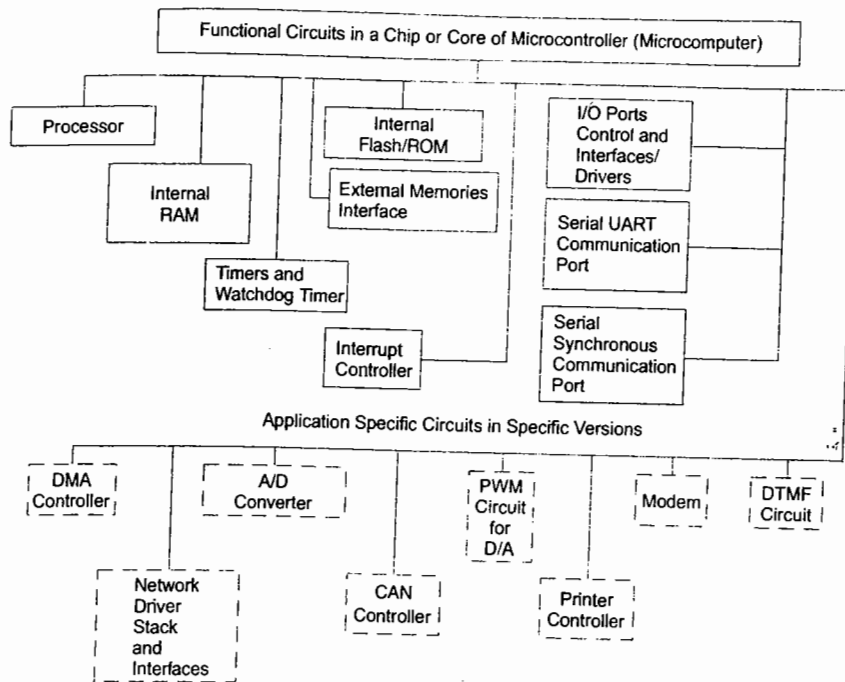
Functional Circuits in a Chip or Core of Microcontroller (Microcomputer)

Processor

Internal RAM

Timers and Watchdog Timer

Internal Flash/ROM

External Memories Interface

Interrupt Controller

I/O Ports Control and Interfaces/ Drivers

Serial UART Communication Port

Serial Synchronous Communication Port

Application Specific Circuits in Specific Versions

DMA Controller

Network Driver Stack and Interfaces

A/D Converter

CAN Controller

PWM Circuit for D/A

Printer Controller

Modem

DTMF Circuit